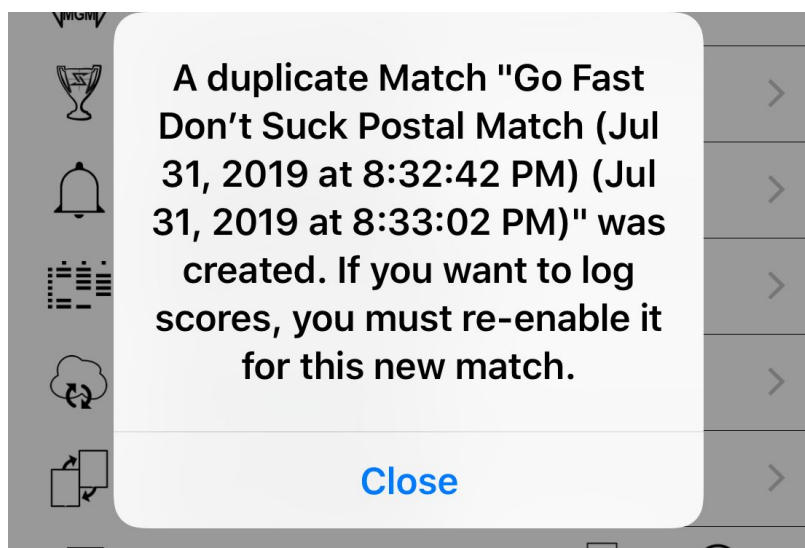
MGM

A duplicate Match "Go Fast Don't Suck Postal Match (Jul 31, 2019 at 8:32:42 PM) (Jul 31, 2019 at 8:33:02 PM)" was created. If you want to log scores, you must re-enable it for this new match.

Close